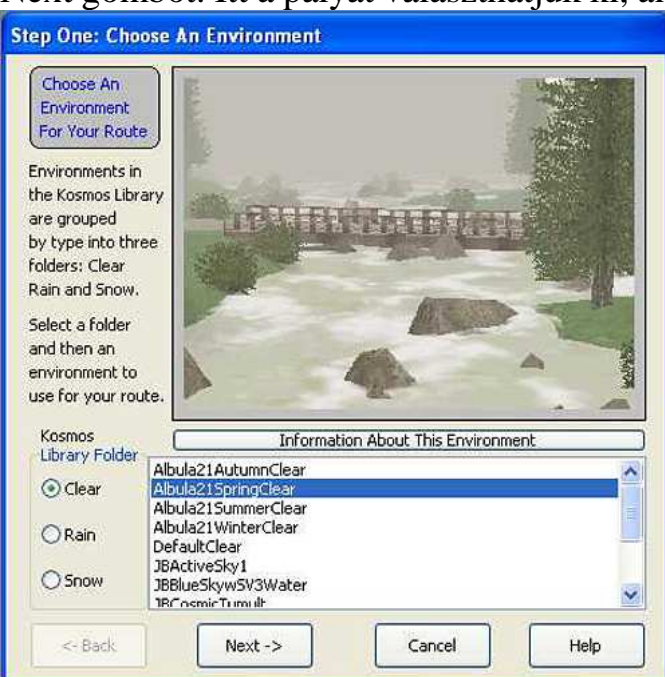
Next gombot. Itt a pályát választhatjuk ki, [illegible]

Step One: Choose An Environment

Choose An Environment For Your Route

Environments in the Kosmos Library are grouped by type into three folders: Clear Rain and Snow.

Select a folder and then an environment to use for your route.

Kosmos
Library Folder

Clear

Rain

Snow

Information About This Environment

Albula21AutumnClear
Albula21SpringClear
Albula21SummerClear
Albula21WinterClear
DefaultClear
JBActiveSky1
JBBlueSkywSV3Water
JBCosmicTumult

<- Back

Next ->

Cancel

Help